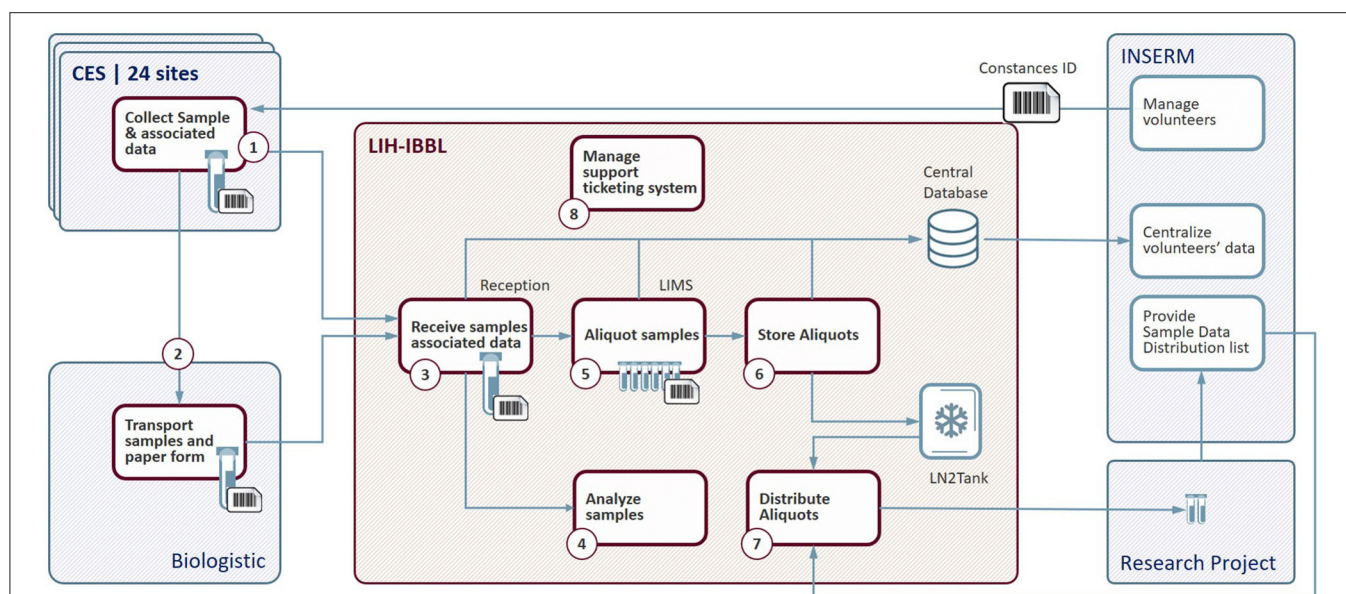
CES | 24 sites

Collect Sample & associated data
1

Constances ID

INSERM

Manage volunteers

LIH-IBBL

Manage support ticketing system
8

Central Database

Centralize volunteers' data

Provide Sample Data Distribution list

2

Reception

LIMS

Receive samples associated data
3

Aliquot samples
5

Store Aliquots
6

Transport samples and paper form

LN2Tank

Analyze samples
4

Distribute Aliquots
7

Biologistic

Research Project